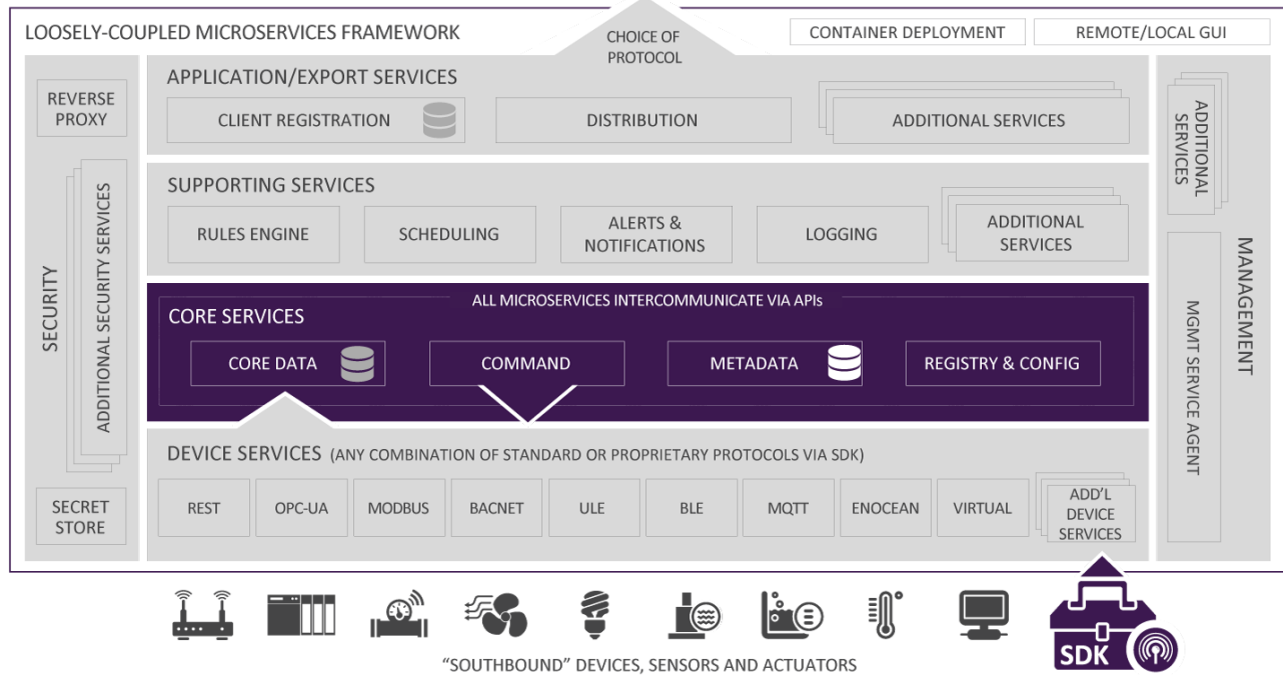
LOOSELY-COUPLED MICROSERVICES FRAMEWORK

CHOICE OF PROTOCOL

CONTAINER DEPLOYMENT

REMOTE/LOCAL GUI

SECURITY

REVERSE PROXY

ADDITIONAL SECURITY SERVICES

SECRET STORE

APPLICATION/EXPORT SERVICES

CLIENT REGISTRATION

DISTRIBUTION

ADDITIONAL SERVICES

SUPPORTING SERVICES

RULES ENGINE

SCHEDULING

ALERTS & NOTIFICATIONS

LOGGING

ADDITIONAL SERVICES

ALL MICROSERVICES INTERCOMMUNICATE VIA APIs

CORE SERVICES

CORE DATA

COMMAND

METADATA

REGISTRY & CONFIG

DEVICE SERVICES (ANY COMBINATION OF STANDARD OR PROPRIETARY PROTOCOLS VIA SDK)

REST

OPC-UA

MODBUS

BACNET

ULE

BLE

MQTT

ENOCEAN

VIRTUAL

ADD'L DEVICE SERVICES

MANAGEMENT

ADDITIONAL SERVICES

MGMT SERVICE AGENT

SDK

"SOUTHBOUND" DEVICES, SENSORS AND ACTUATORS